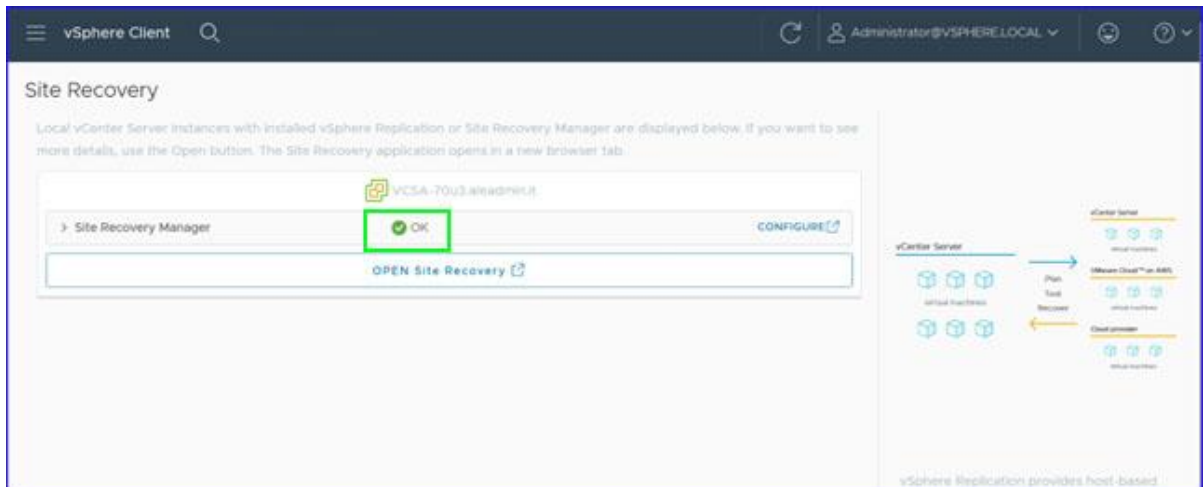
vSphere Client

Administrator@VSPHERE.LOCAL

Site Recovery

Local vCenter Server instances with installed vSphere Replication or Site Recovery Manager are displayed below. If you want to see more details, use the Open button. The Site Recovery application opens in a new browser tab.

VCSA-70u3.aleadmin.it

> Site Recovery Manager

OK

CONFIGURE

OPEN Site Recovery

vCenter Server

Virtual machines

Plan

Test

Recover

vCenter Server

Virtual machines

VMware Cloud™ on AWS

Virtual machines

Cloud provider

Virtual machines

vSphere Replication provides host-based